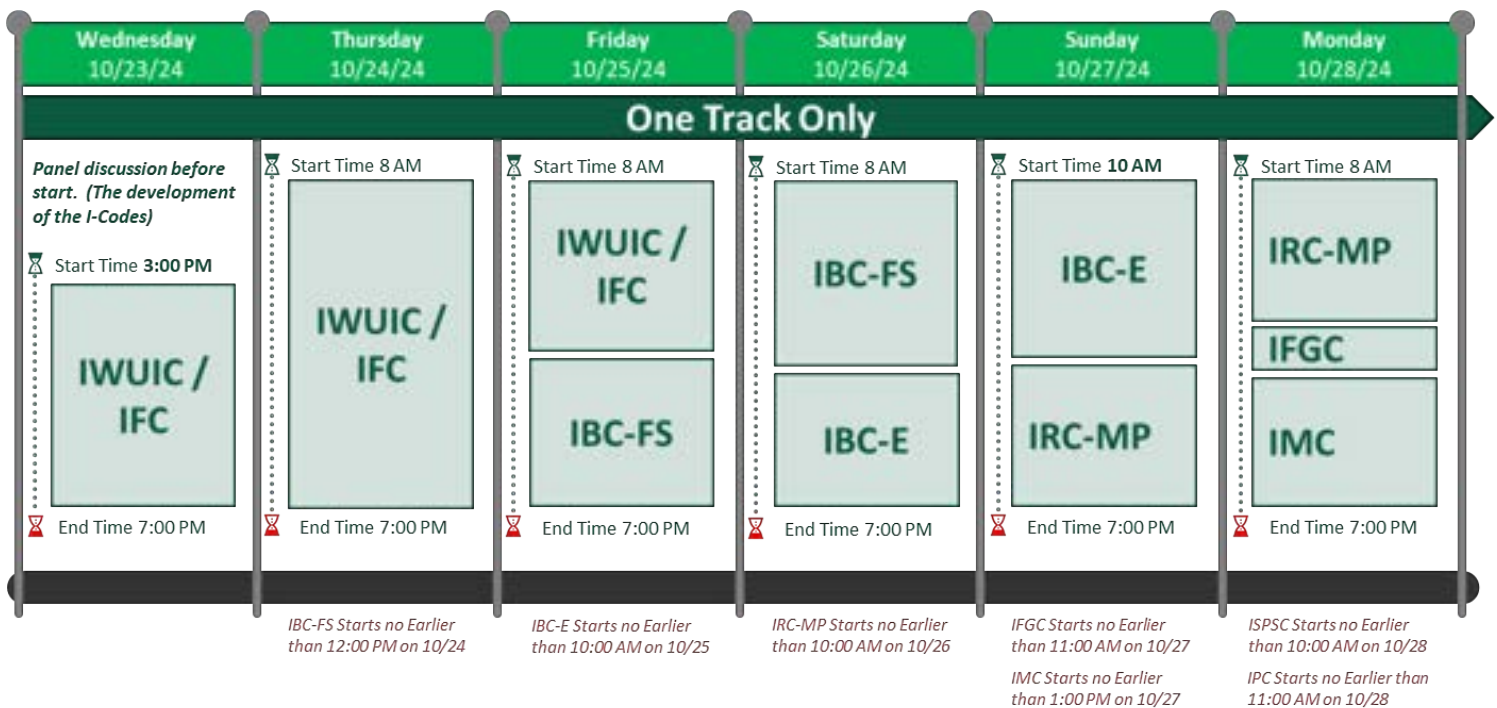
Wednesday 10/23/24

Thursday 10/24/24

Friday 10/25/24

Saturday 10/26/24

Sunday 10/27/24

Monday 10/28/24

One Track Only

Panel discussion before start. (The development of the I-Codes)

Start Time 3:00 PM

IWUIC / IFC

End Time 7:00 PM

Start Time 8 AM

IWUIC / IFC

End Time 7:00 PM

IBC-FS Starts no Earlier than 12:00 PM on 10/24

Start Time 8 AM

IWUIC / IFC

IBC-FS

End Time 7:00 PM

IBC-E Starts no Earlier than 10:00 AM on 10/25

Start Time 8 AM

IBC-FS

IBC-E

End Time 7:00 PM

IRC-MP Starts no Earlier than 10:00 AM on 10/26

Start Time 10 AM

IBC-E

IRC-MP

End Time 7:00 PM

IFGC Starts no Earlier than 11:00 AM on 10/27

IMC Starts no Earlier than 1:00 PM on 10/27

Start Time 8 AM

IRC-MP

IFGC

IMC

End Time 7:00 PM

ISPSC Starts no Earlier than 10:00 AM on 10/28

IPC Starts no Earlier than 11:00 AM on 10/28